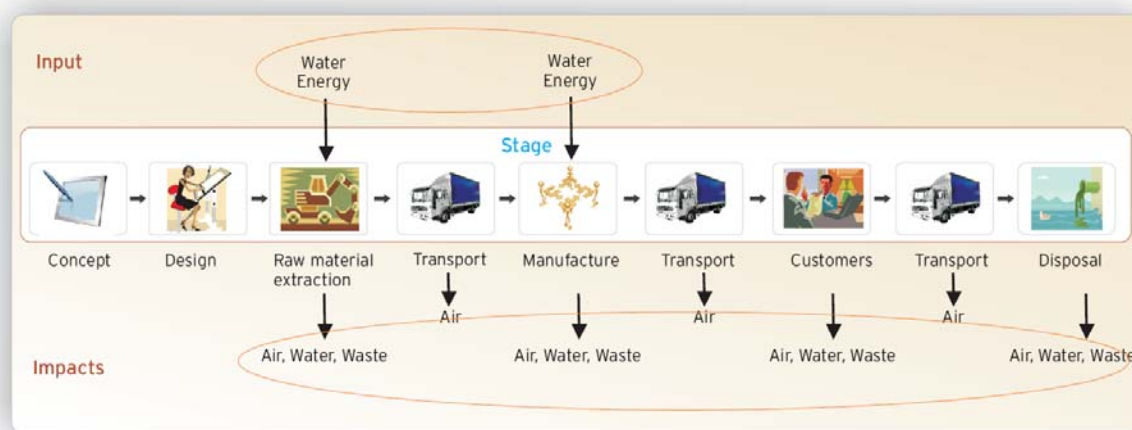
Input

Water
Energy

Water
Energy

Stage

Concept

Design

Raw material extraction

Transport

Manufacture

Transport

Customers

Transport

Disposal

Air

Air

Air

Impacts

Air, Water, Waste

Air, Water, Waste

Air, Water, Waste

Air, Water, Waste